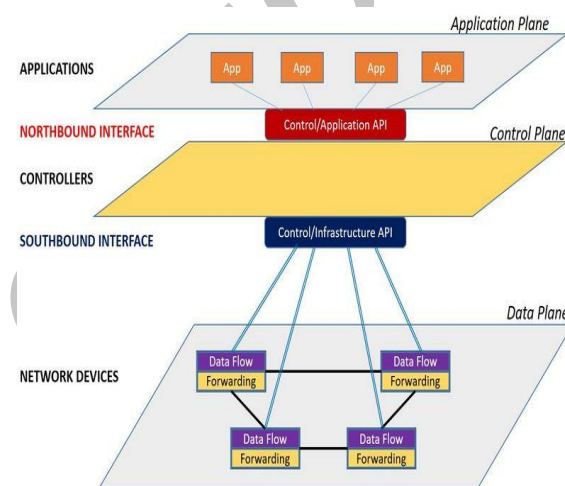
Application Plane

APPLICATIONS

App App App App

NORTHBOUND INTERFACE

Control/Application API

Control Plane

CONTROLLERS

SOUTHBOUND INTERFACE

Control/Infrastructure API

Data Plane

NETWORK DEVICES

Data Flow
Forwarding

Data Flow
Forwarding

Data Flow
Forwarding

Data Flow
Forwarding